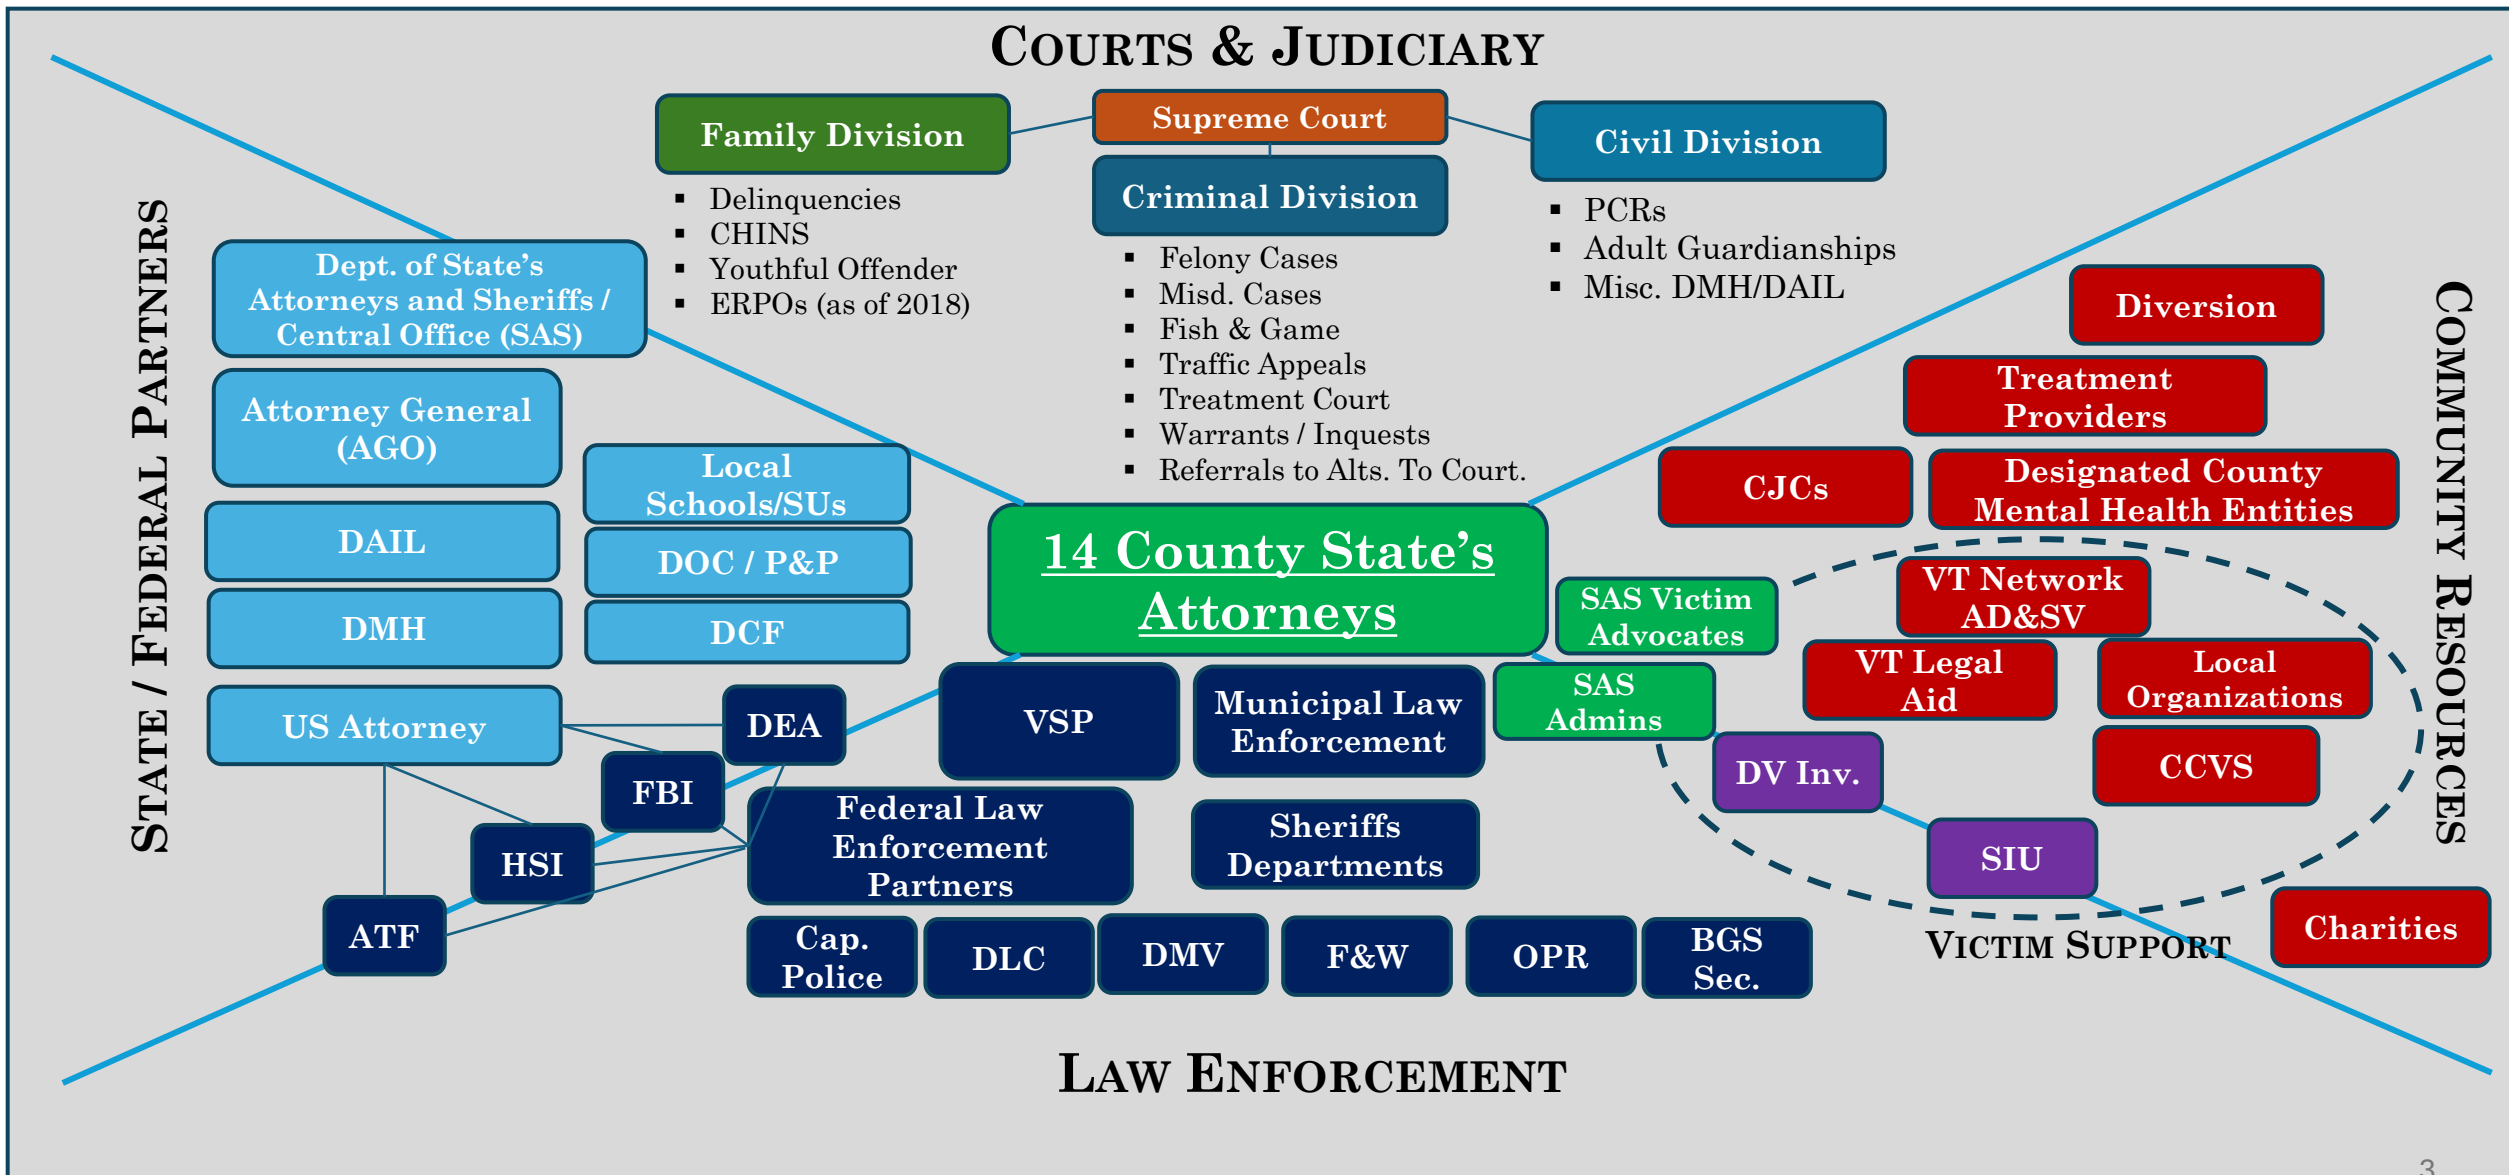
COURTS & JUDICIARY

Family Division

- Delinquencies
- CHINS
- Youthful Offender
- ERPOs (as of 2018)

Supreme Court

Criminal Division

- Felony Cases
- Misd. Cases
- Fish & Game
- Traffic Appeals
- Treatment Court
- Warrants / Inquests
- Referrals to Alts. To Court.

Civil Division

- PCRs
- Adult Guardianships
- Misc. DMH/DAIL

STATE / FEDERAL PARTNERS

Dept. of State's Attorneys and Sheriffs / Central Office (SAS)

Attorney General (AGO)

Local Schools/SUs

DAIL

DOC / P&P

DMH

DCF

US Attorney

DEA

FBI

HSI

ATF

14 County State's Attorneys

SAS Victim Advocates

SAS Admins

VSP

Municipal Law Enforcement

Federal Law Enforcement Partners

Sheriffs Departments

Cap. Police

DLC

DMV

F&W

OPR

BGS Sec.

LAW ENFORCEMENT

COMMUNITY RESOURCES

Diversion

Treatment Providers

CJCs

Designated County Mental Health Entities

VT Network AD&SV

VT Legal Aid

Local Organizations

DV Inv.

CCVS

SIU

Charities

VICTIM SUPPORT

3